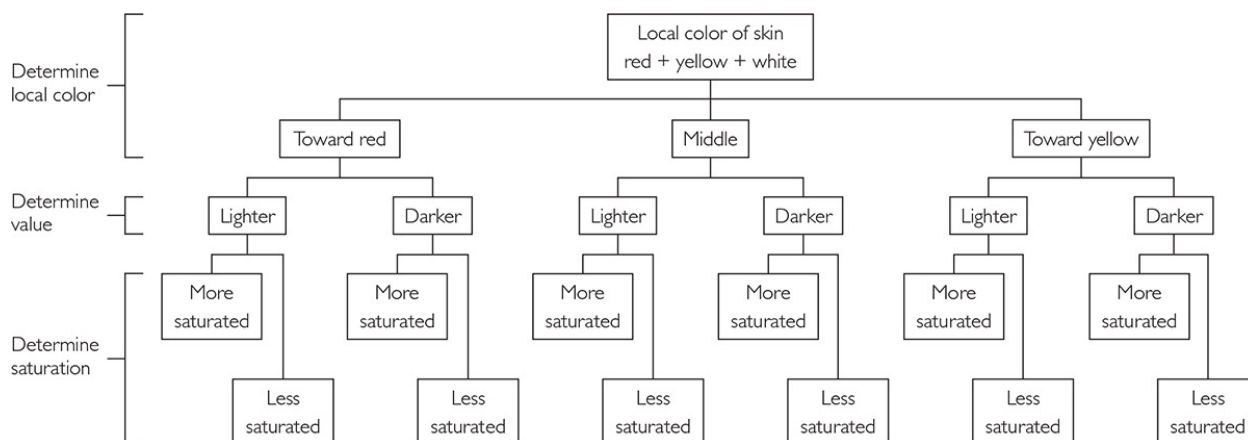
Determine local color

Local color of skin red + yellow + white

Toward red

Middle

Toward yellow

Determine value

Lighter

Darker

Lighter

Darker

Lighter

Darker

Determine saturation

More saturated

More saturated

More saturated

More saturated

More saturated

More saturated

Less saturated

Less saturated

Less saturated

Less saturated

Less saturated

Less saturated